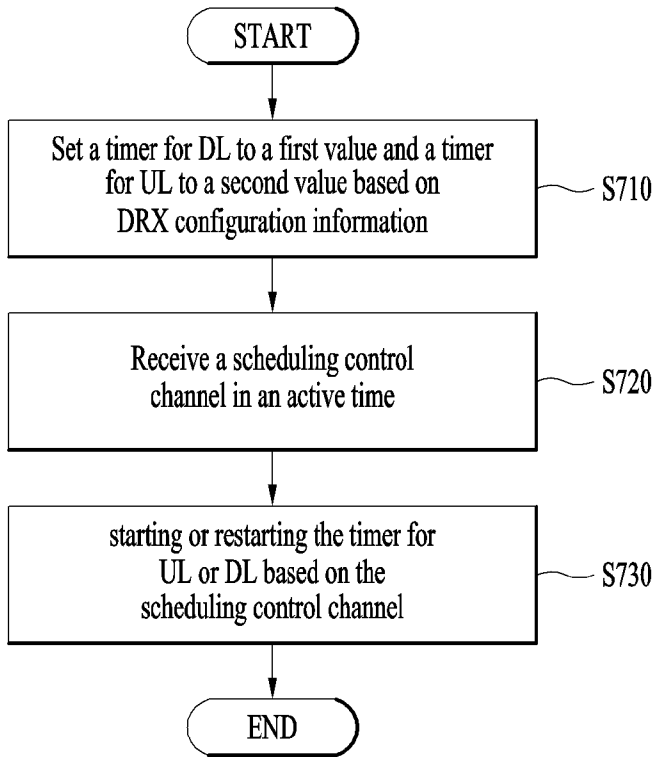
START

Set a timer for DL to a first value and a timer for UL to a second value based on DRX configuration information

S710

Receive a scheduling control channel in an active time

S720

starting or restarting the timer for UL or DL based on the scheduling control channel

S730

END